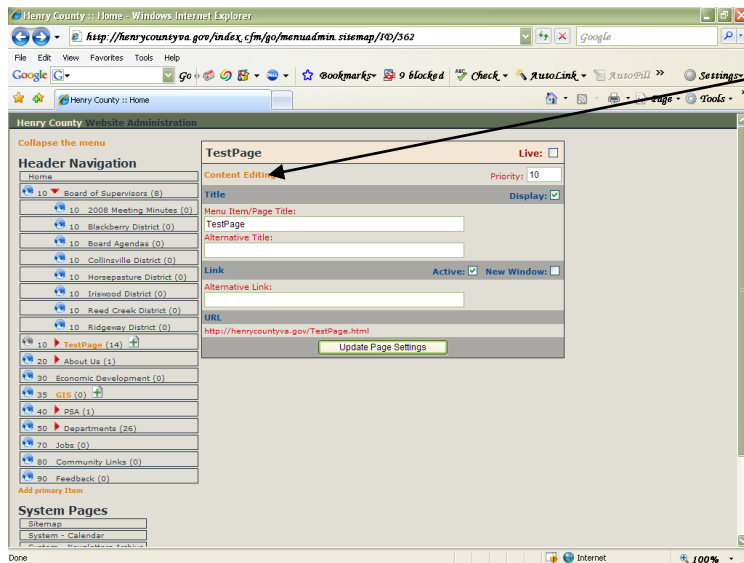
Henry County :: Home - Windows Internet Explorer

http://henrycountyva.gov/index.cfm/go/menuadmin.sitemap/ID/362

Google

File Edit View Favorites Tools Help

Google G

Go Bookmarks 9 blocked Check AutoLink AutoFill » Settings

Henry County :: Home

Page Tools

Henry County Website Administration

Collapse the menu

Header Navigation

Home
10 Board of Supervisors (8)
10 2008 Meeting Minutes (0)
10 Blackberry District (0)
10 Board Agendas (0)
10 Collinsville District (0)
10 Horsepasture District (0)
10 Iriswood District (0)
10 Reed Creek District (0)
10 Ridgeway District (0)
10 TestPage (14)
20 About Us (1)
30 Economic Development (0)
35 GIS (0)
40 PSA (1)
50 Departments (26)
70 Jobs (0)
80 Community Links (0)
90 Feedback (0)
Add primary Item

System Pages

Sitemap
System - Calendar
System - Newsletters Archive

TestPage
Live:
Content Editing
Priority: 10
Title
Display:
Menu Item/Page Title:
TestPage
Alternative Title:
Link
Active:
New Window:
Alternative Link:
URL
http://henrycountyva.gov/TestPage.html
Update Page Settings

Done
Internet
100%